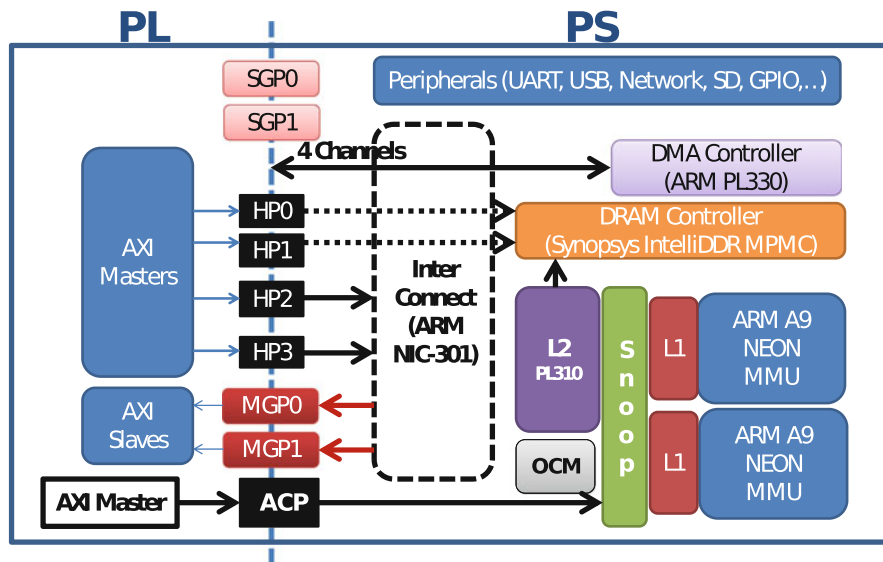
PL

PS

SGP0

SGP1

Peripherals (UART, USB, Network, SD, GPIO,..)

4 Channels

DMA Controller (ARM PL330)

AXI Masters

HP0

HP1

HP2

HP3

DRAM Controller (Synopsys IntelliDDR MPMC)

Inter Connect (ARM NIC-301)

L2 PL310

Snoop

L1

ARM A9 NEON MMU

AXI Slaves

MGP0

MGP1

OCM

L1

ARM A9 NEON MMU

AXI Master

ACP